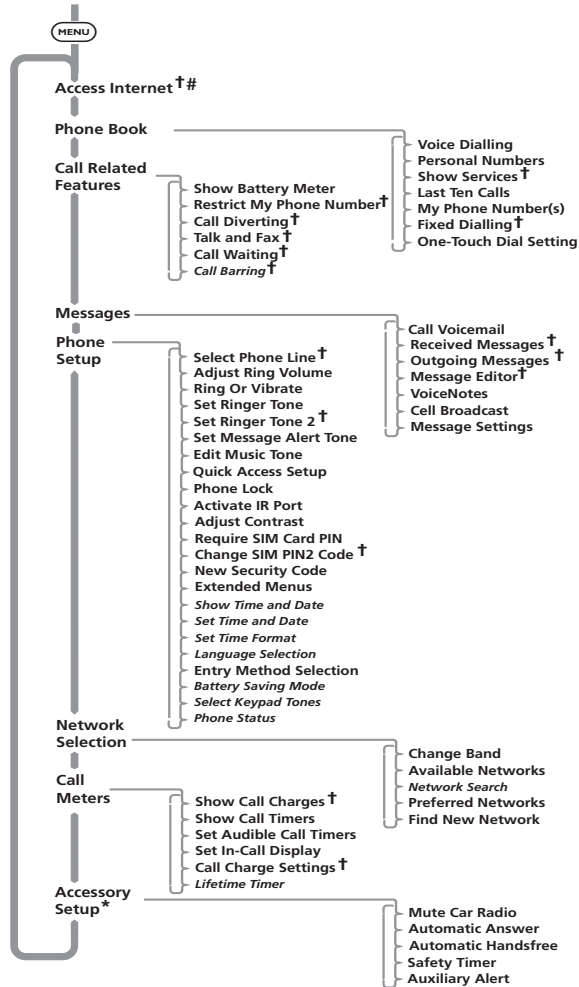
MENU

Access Internet †#

Phone Book
- Voice Dialling
- Personal Numbers
- Show Services †
- Last Ten Calls
- My Phone Number(s)
- Fixed Dialling †
- One-Touch Dial Setting

Call Related Features
- Show Battery Meter
- Restrict My Phone Number †
- Call Diverting †
- Talk and Fax †
- Call Waiting †
- Call Barring †

Messages
- Call Voicemail
- Received Messages †
- Outgoing Messages †
- Message Editor †
- VoiceNotes
- Cell Broadcast
- Message Settings

Phone Setup
- Select Phone Line †
- Adjust Ring Volume
- Ring Or Vibrate
- Set Ringer Tone
- Set Ringer Tone 2 †
- Set Message Alert Tone
- Edit Music Tone
- Quick Access Setup
- Phone Lock
- Activate IR Port
- Adjust Contrast
- Require SIM Card PIN
- Change SIM PIN2 Code †
- New Security Code
- Extended Menus
- Show Time and Date
- Set Time and Date
- Set Time Format
- Language Selection
- Entry Method Selection
- Battery Saving Mode
- Select Keypad Tones
- Phone Status

Network Selection
- Change Band
- Available Networks
- Network Search
- Preferred Networks
- Find New Network

Call Meters
- Show Call Charges †
- Show Call Timers
- Set Audible Call Timers
- Set In-Call Display
- Call Charge Settings †
- Lifetime Timer

Accessory Setup*
- Mute Car Radio
- Automatic Answer
- Automatic Handsfree
- Safety Timer
- Auxiliary Alert